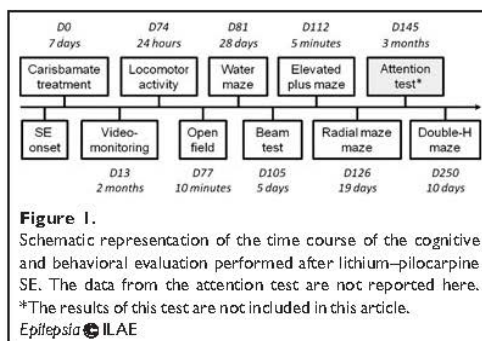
D0
7 days

D74
24 hours

D81
28 days

D112
5 minutes

D145
3 months

Carisbamate treatment

Locomotor activity

Water maze

Elevated plus maze

Attention test*

SE onset

Video-monitoring

Open field

Beam test

Radial maze maze

Double-H maze

D13
2 months

D77
10 minutes

D105
5 days

D126
19 days

D250
10 days

Figure 1.
Schematic representation of the time course of the cognitive and behavioral evaluation performed after lithium–pilocarpine SE. The data from the attention test are not reported here.
*The results of this test are not included in this article.
Epilepsia ILAE